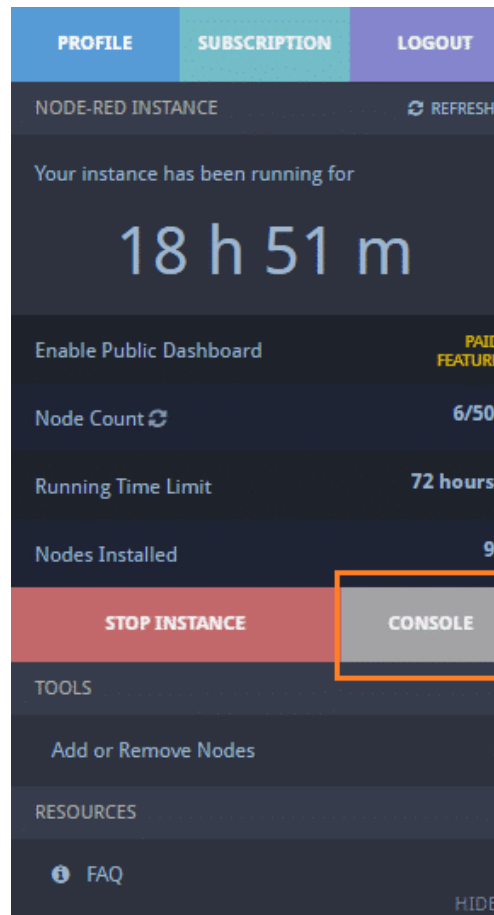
PROFILE SUBSCRIPTION LOGOUT

NODE-RED INSTANCE REFRESH

Your instance has been running for

18 h 51 m

Enable Public Dashboard PAID FEATURE

Node Count 6/50

Running Time Limit 72 hours

Nodes Installed 9

STOP INSTANCE CONSOLE

TOOLS

Add or Remove Nodes

RESOURCES

FAQ

HIDE